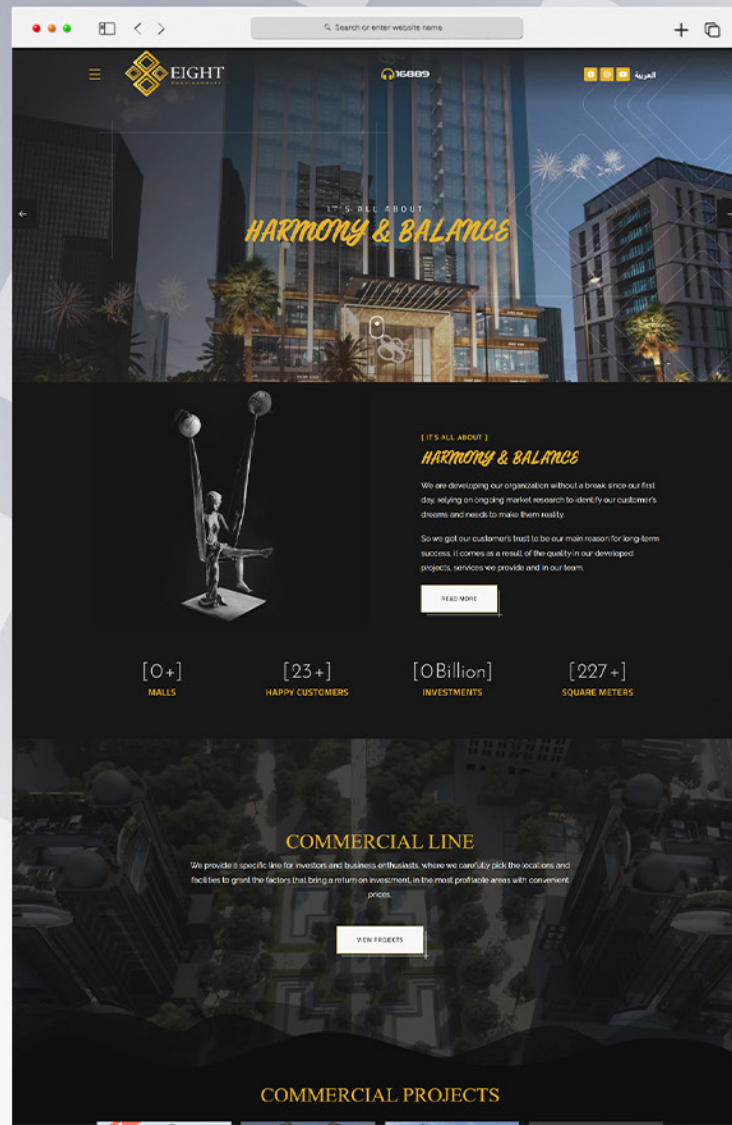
Search or enter website name

EIGHT
Developments

16889

العربية

IT'S ALL ABOUT
HARMONY & BALANCE

[ IT'S ALL ABOUT ]
HARMONY & BALANCE

We are developing our organization without a break since our first day, relying on ongoing market research to identify our customer's dreams and needs to make them reality.

So we got our customer's trust to be our main reason for long-term success, it comes as a result of the quality in our developed projects, services we provide and in our team.

READ MORE

[0+]
MALLS

[23+]
HAPPY CUSTOMERS

[0Billion]
INVESTMENTS

[227+]
SQUARE METERS

COMMERCIAL LINE

We provide a specific line for investors and business enthusiasts, where we carefully pick the locations and facilities to grant the factors that bring a return on investment, in the most profitable areas with convenient prices.

VIEW PROJECTS

COMMERCIAL PROJECTS